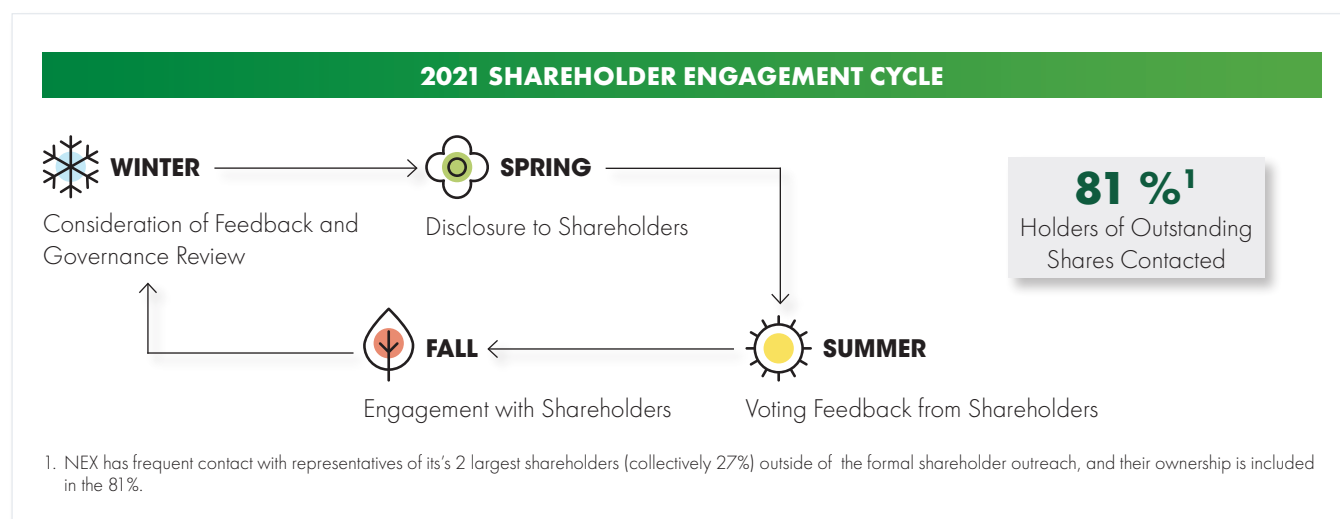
2021 SHAREHOLDER ENGAGEMENT CYCLE

WINTER
Consideration of Feedback and Governance Review

SPRING
Disclosure to Shareholders

81 %$^1$
Holders of Outstanding Shares Contacted

FALL
Engagement with Shareholders

SUMMER
Voting Feedback from Shareholders

1. NEX has frequent contact with representatives of its's 2 largest shareholders (collectively 27%) outside of the formal shareholder outreach, and their ownership is included in the 81%.